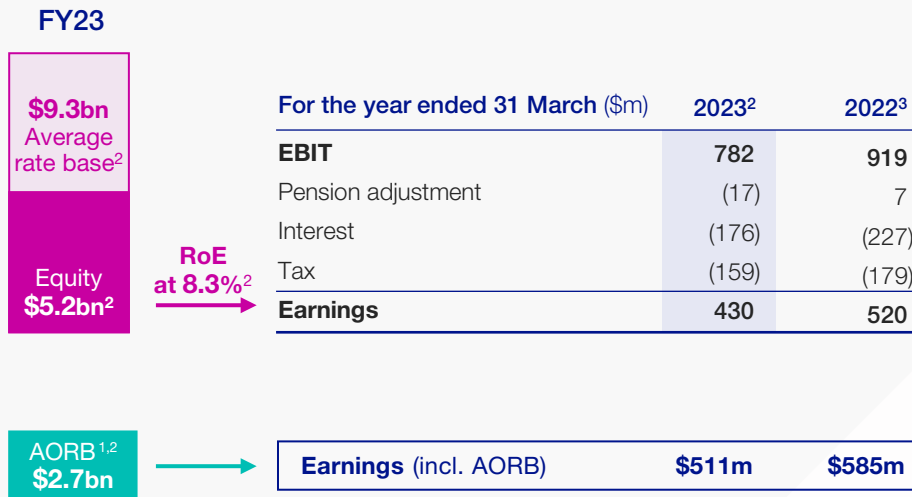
FY23

**$9.3bn** Average rate base$^2$

Equity **$5.2bn$^2$**

**RoE at 8.3%**$^2$

| For the year ended 31 March ($m) | 2023$^2$ | 2022$^3$ |
|---|---|---|
| **EBIT** | **782** | **919** |
| Pension adjustment | (17) | 7 |
| Interest | (176) | (227) |
| Tax | (159) | (179) |
| **Earnings** | **430** | **520** |

AORB$^{1,2}$ **$2.7bn**

| **Earnings** (incl. AORB) | **$511m** | **$585m** |
|---|---|---|